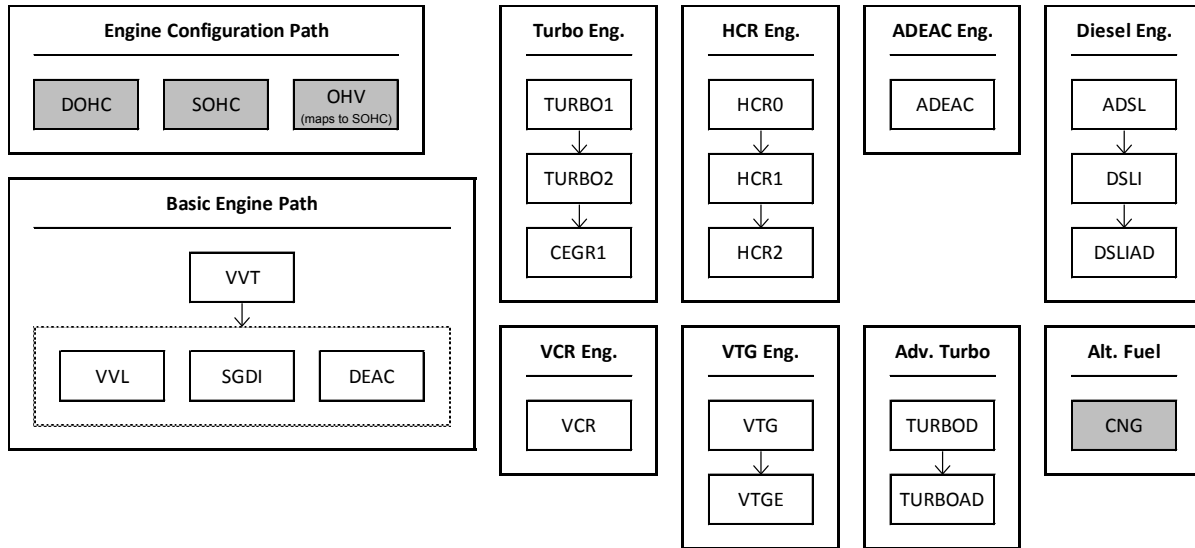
Engine Configuration Path

DOHC

SOHC

OHV
(maps to SOHC)

Basic Engine Path

VVT

VVL

SGDI

DEAC

Turbo Eng.

TURBO1

TURBO2

CEGR1

HCR Eng.

HCR0

HCR1

HCR2

ADEAC Eng.

ADEAC

Diesel Eng.

ADSL

DSLI

DSLIAD

VCR Eng.

VCR

VTG Eng.

VTG

VTGE

Adv. Turbo

TURBOD

TURBOAD

Alt. Fuel

CNG